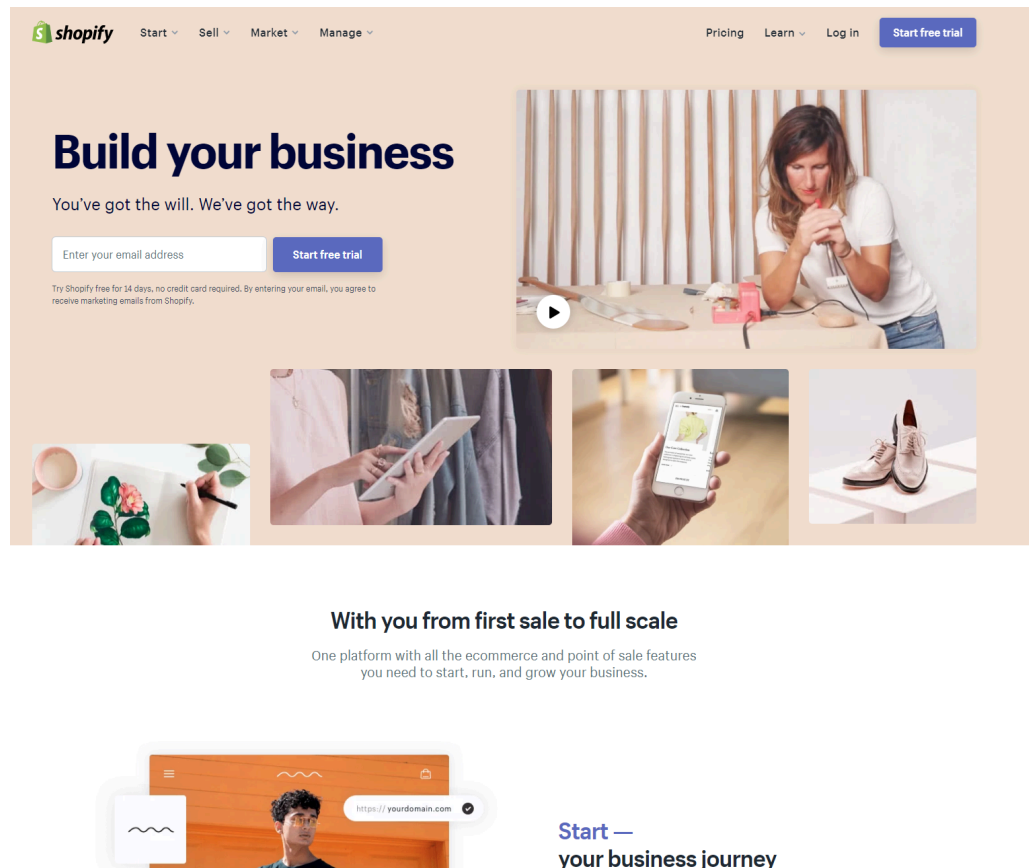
shopify Start Sell Market Manage Pricing Learn Log in Start free trial

Build your business

You've got the will. We've got the way.

Enter your email address Start free trial

Try Shopify free for 14 days, no credit card required. By entering your email, you agree to receive marketing emails from Shopify.

With you from first sale to full scale

One platform with all the ecommerce and point of sale features you need to start, run, and grow your business.

https:// yourdomain.com

Start — your business journey